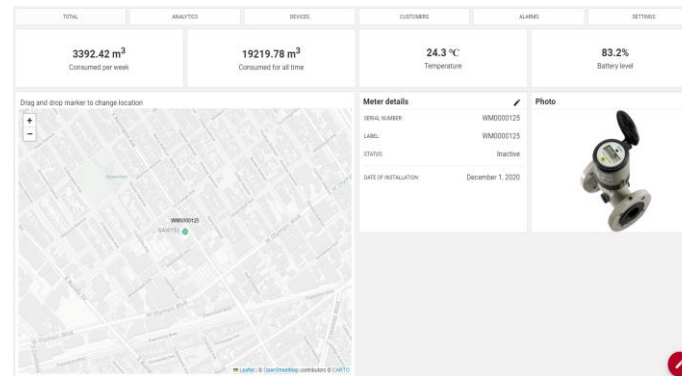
TOTAL | ANALYTICS | DEVICES | CUSTOMERS | ALARMS | SETTINGS

3392.42 m$^3$
Consumed per week

19219.78 m$^3$
Consumed for all time

24.3 °C
Temperature

83.2%
Battery level

Drag and drop marker to change location

+
−

WM0000125
SAWTEL

W Olympic Blvd

Leaflet | © OpenStreetMap contributors © CARTO

Meter details

SERIAL NUMBER: WM0000125
LABEL: WM0000125
STATUS: Inactive
DATE OF INSTALLATION: December 1, 2020

Photo